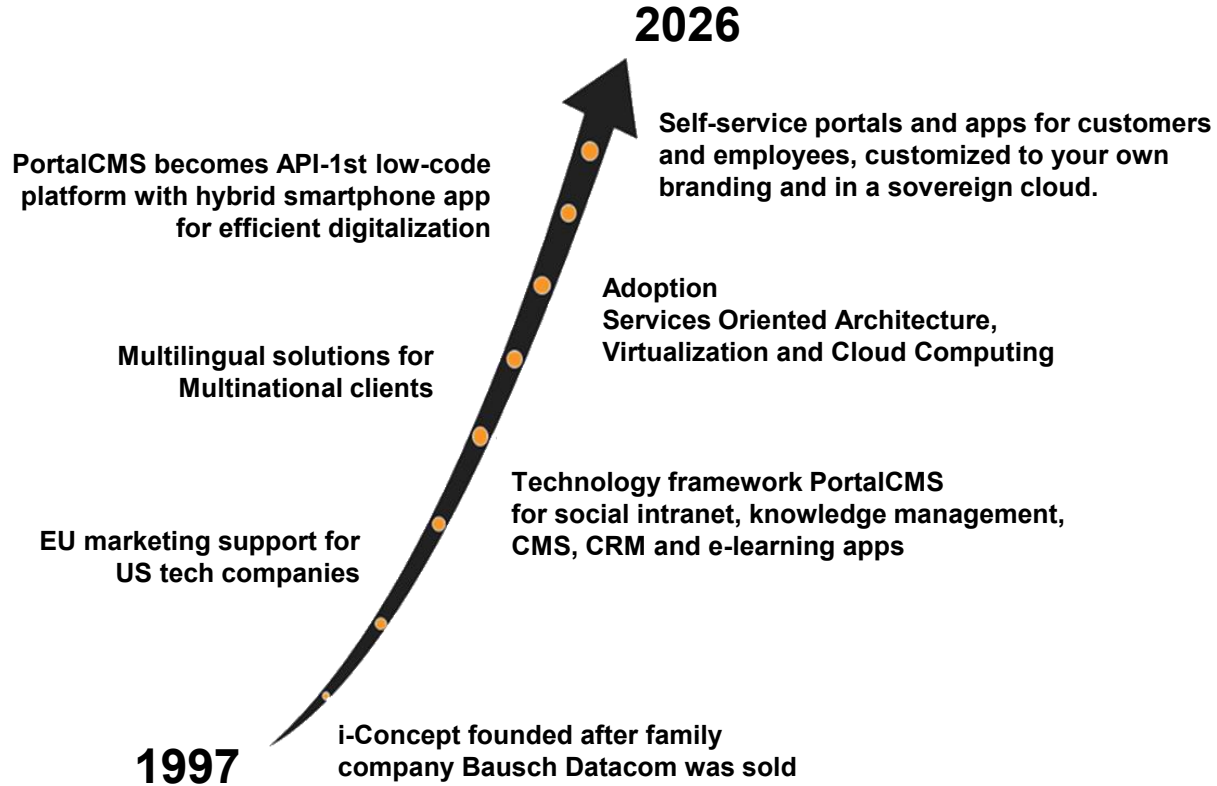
2026

Self-service portals and apps for customers and employees, customized to your own branding and in a sovereign cloud.

PortalCMS becomes API-1st low-code platform with hybrid smartphone app for efficient digitalization

Adoption
Services Oriented Architecture, Virtualization and Cloud Computing

Multilingual solutions for Multinational clients

Technology framework PortalCMS for social intranet, knowledge management, CMS, CRM and e-learning apps

EU marketing support for US tech companies

1997

i-Concept founded after family company Bausch Datacom was sold